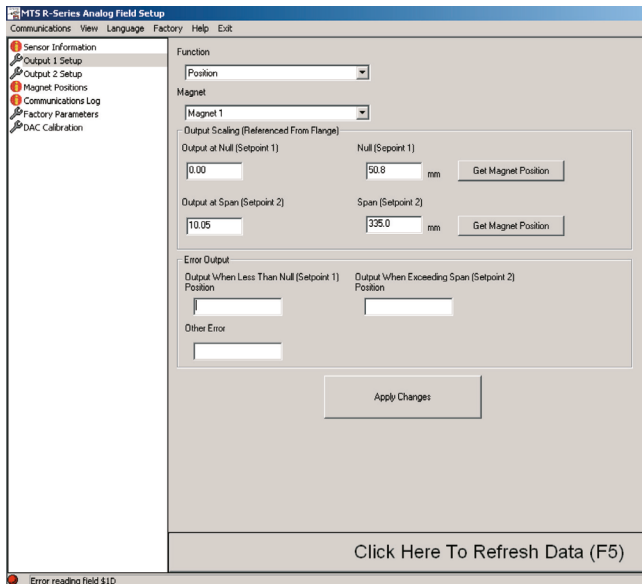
MTS R-Series Analog Field Setup

Communications View Language Factory Help Exit

Sensor Information
Output 1 Setup
Output 2 Setup
Magnet Positions
Communications Log
Factory Parameters
DAC Calibration

Function
Position
Magnet
Magnet 1

Output Scaling (Referenced From Flange)
Output at Null (Setpoint 1)
0.00
Null (Sepoint 1)
50.8 mm
Get Magnet Position
Output at Span (Setpoint 2)
10.05
Span (Setpoint 2)
335.0 mm
Get Magnet Position

Error Output
Output When Less Than Null (Setpoint 1) Position
Output When Exceeding Span (Setpoint 2) Position
Other Error

Apply Changes

Click Here To Refresh Data (F5)

Error reading field $1D